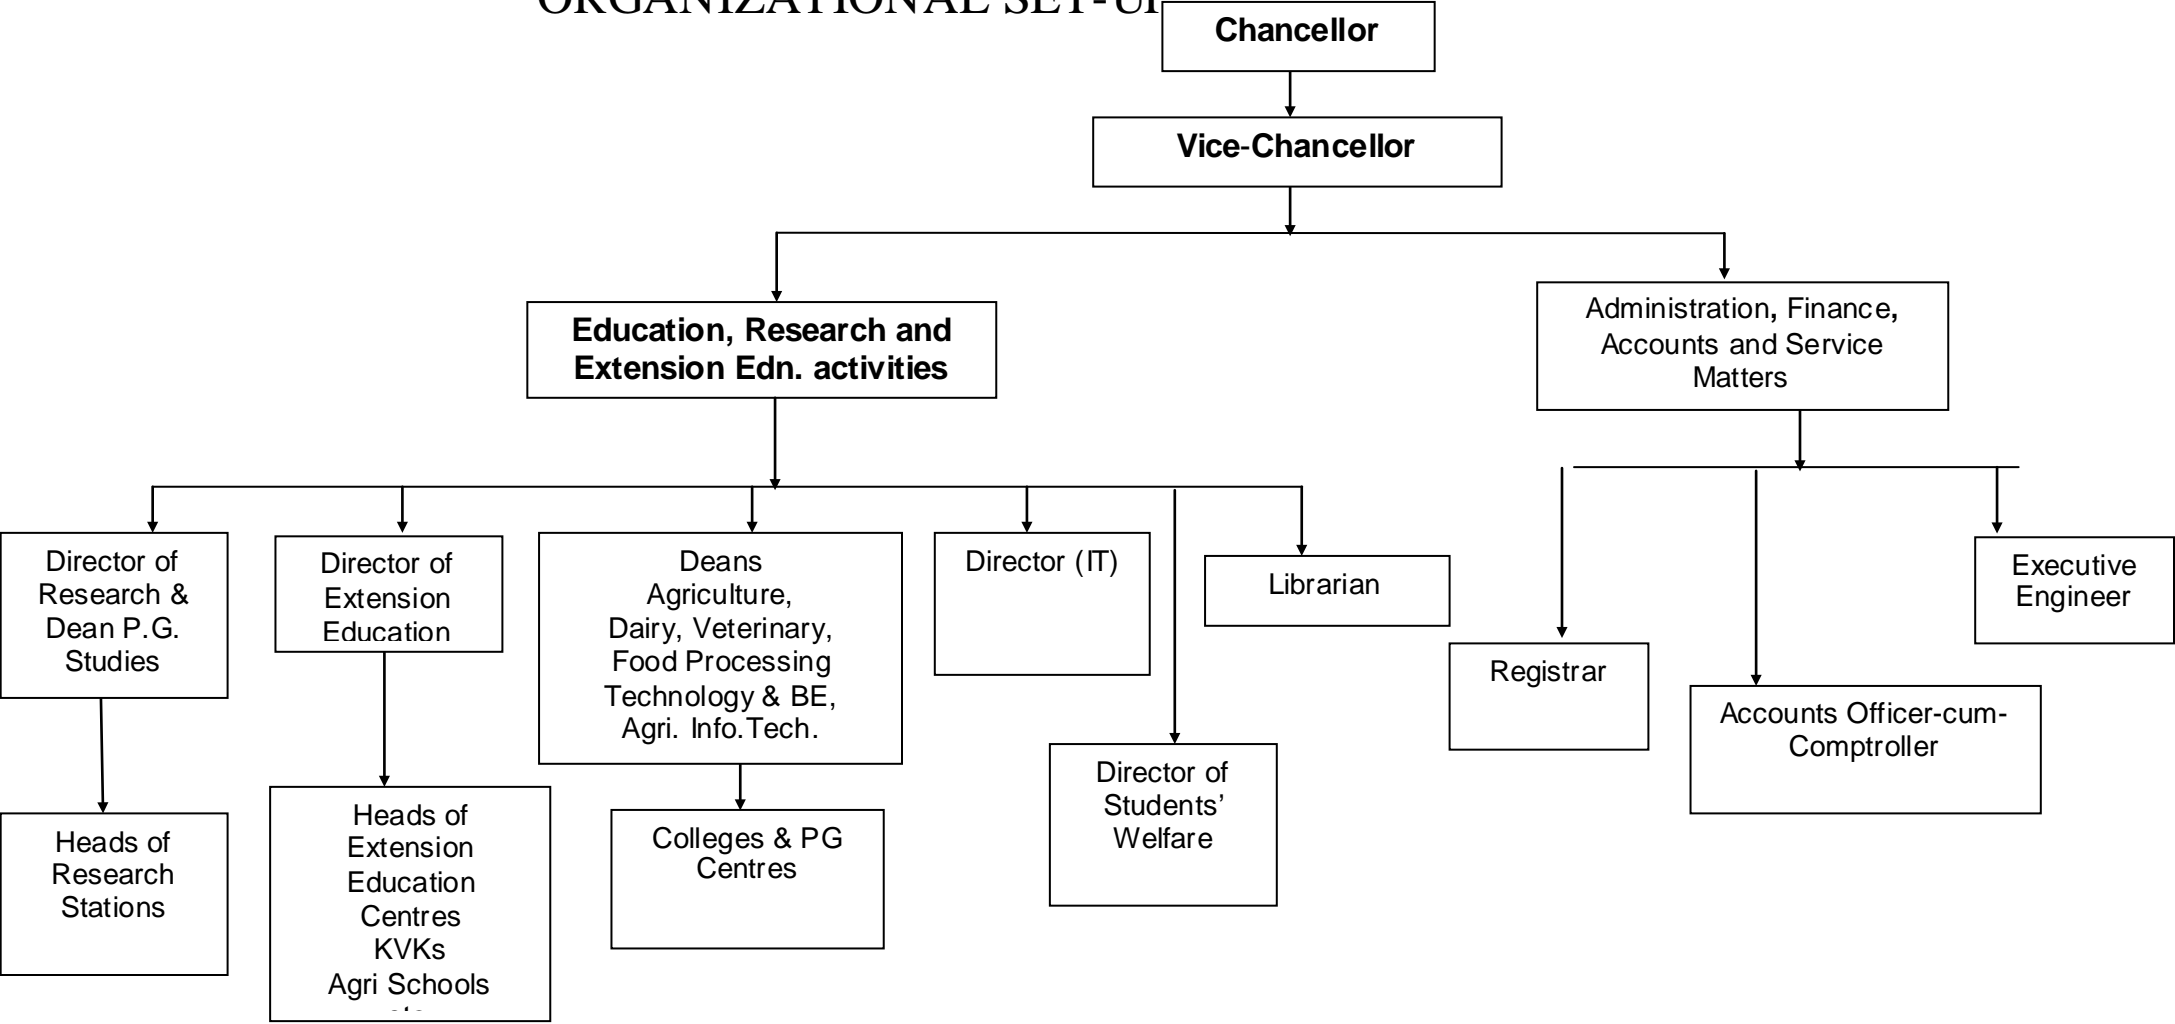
ORGANIZATIONAL SET-U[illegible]

Chancellor

Vice-Chancellor

Education, Research and Extension Edn. activities

Administration, Finance, Accounts and Service Matters

Director of Research & Dean P.G. Studies

Director of Extension Education

Deans Agriculture, Dairy, Veterinary, Food Processing Technology & BE, Agri. Info.Tech.

Director (IT)

Librarian

Director of Students' Welfare

Registrar

Accounts Officer-cum-Comptroller

Executive Engineer

Heads of Research Stations

Heads of Extension Education Centres KVKs Agri Schools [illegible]

Colleges & PG Centres